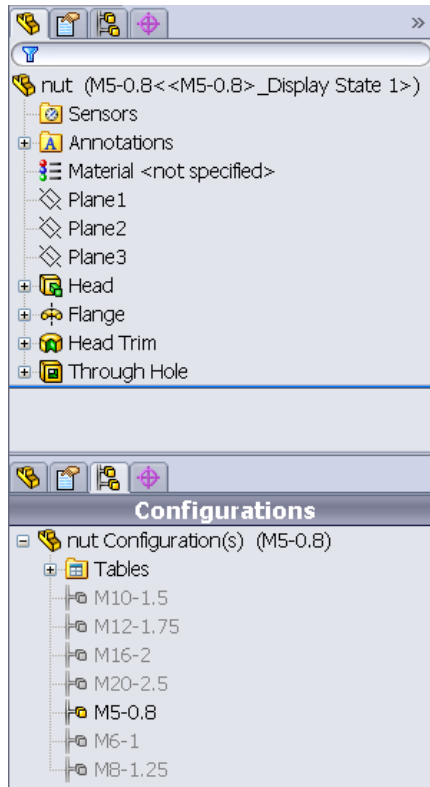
»

nut (M5-0.8<<M5-0.8>_Display State 1>)
Sensors
Annotations
Material <not specified>
Plane1
Plane2
Plane3
Head
Flange
Head Trim
Through Hole

Configurations
nut Configuration(s) (M5-0.8)
Tables
M10-1.5
M12-1.75
M16-2
M20-2.5
M5-0.8
M6-1
M8-1.25